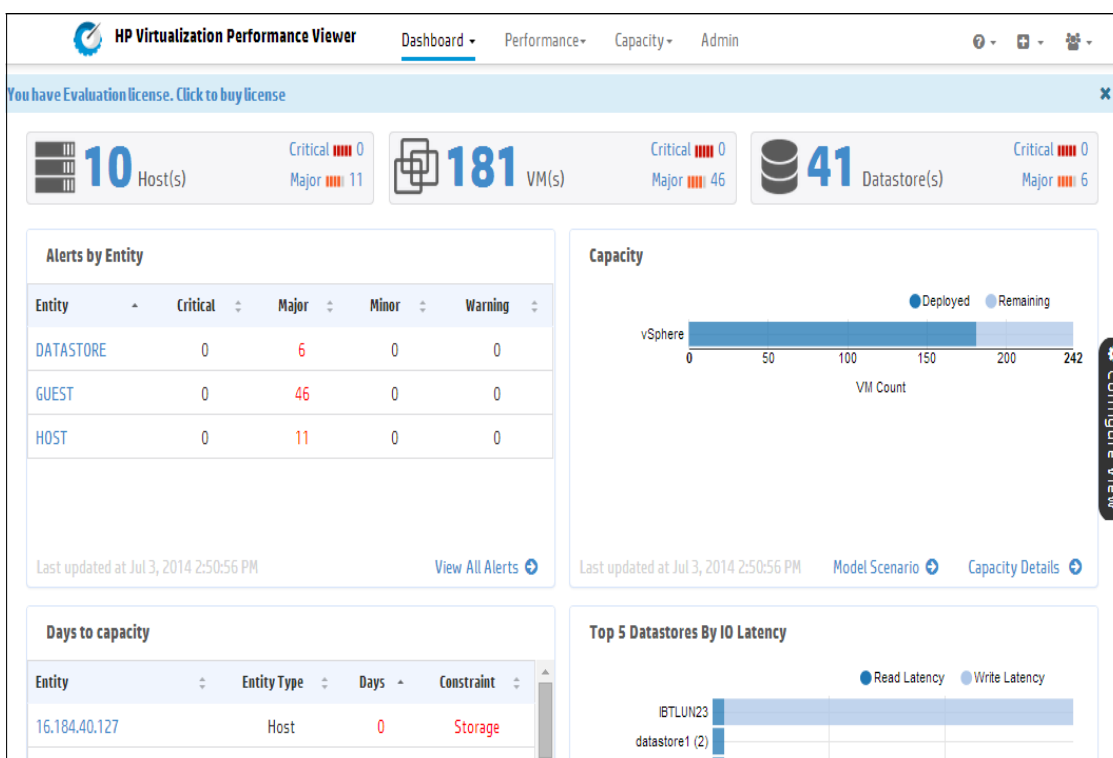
HP Virtualization Performance Viewer

Dashboard ▾ Performance ▾ Capacity ▾ Admin

You have Evaluation license. Click to buy license

10 Host(s) Critical 0 Major 11

181 VM(s) Critical 0 Major 46

41 Datastore(s) Critical 0 Major 6

Alerts by Entity

| Entity | Critical | Major | Minor | Warning |
|---|---|---|---|---|
| DATASTORE | 0 | 6 | 0 | 0 |
| GUEST | 0 | 46 | 0 | 0 |
| HOST | 0 | 11 | 0 | 0 |

Last updated at Jul 3, 2014 2:50:56 PM View All Alerts

Capacity

Deployed Remaining

vSphere

0 50 100 150 200 242

VM Count

Last updated at Jul 3, 2014 2:50:56 PM Model Scenario Capacity Details

Configure View

Days to capacity

| Entity | Entity Type | Days | Constraint |
|---|---|---|---|
| 16.184.40.127 | Host | 0 | Storage |

Top 5 Datastores By IO Latency

Read Latency Write Latency

IBTLUN23

datastore1 (2)